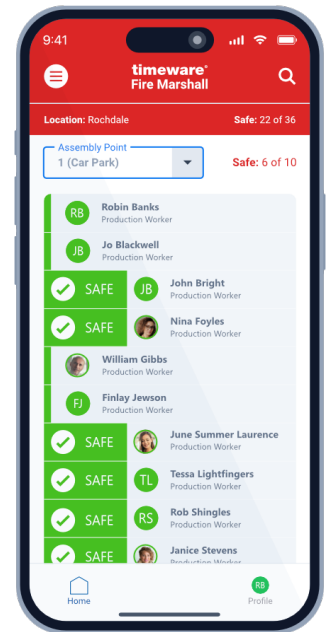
9:41

timeware®
Fire Marshall

Location: Rochdale
Safe: 22 of 36

Assembly Point
1 (Car Park)
Safe: 6 of 10

RB
Robin Banks
Production Worker

JB
Jo Blackwell
Production Worker

SAFE
JB
John Bright
Production Worker

SAFE
Nina Foyles
Production Worker

William Gibbs
Production Worker

FJ
Finlay Jewson
Production Worker

SAFE
June Summer Laurence
Production Worker

SAFE
TL
Tessa Lightfingers
Production Worker

SAFE
RS
Rob Shingles
Production Worker

SAFE
Janice Stevens
Production Worker

Home
RB
Profile